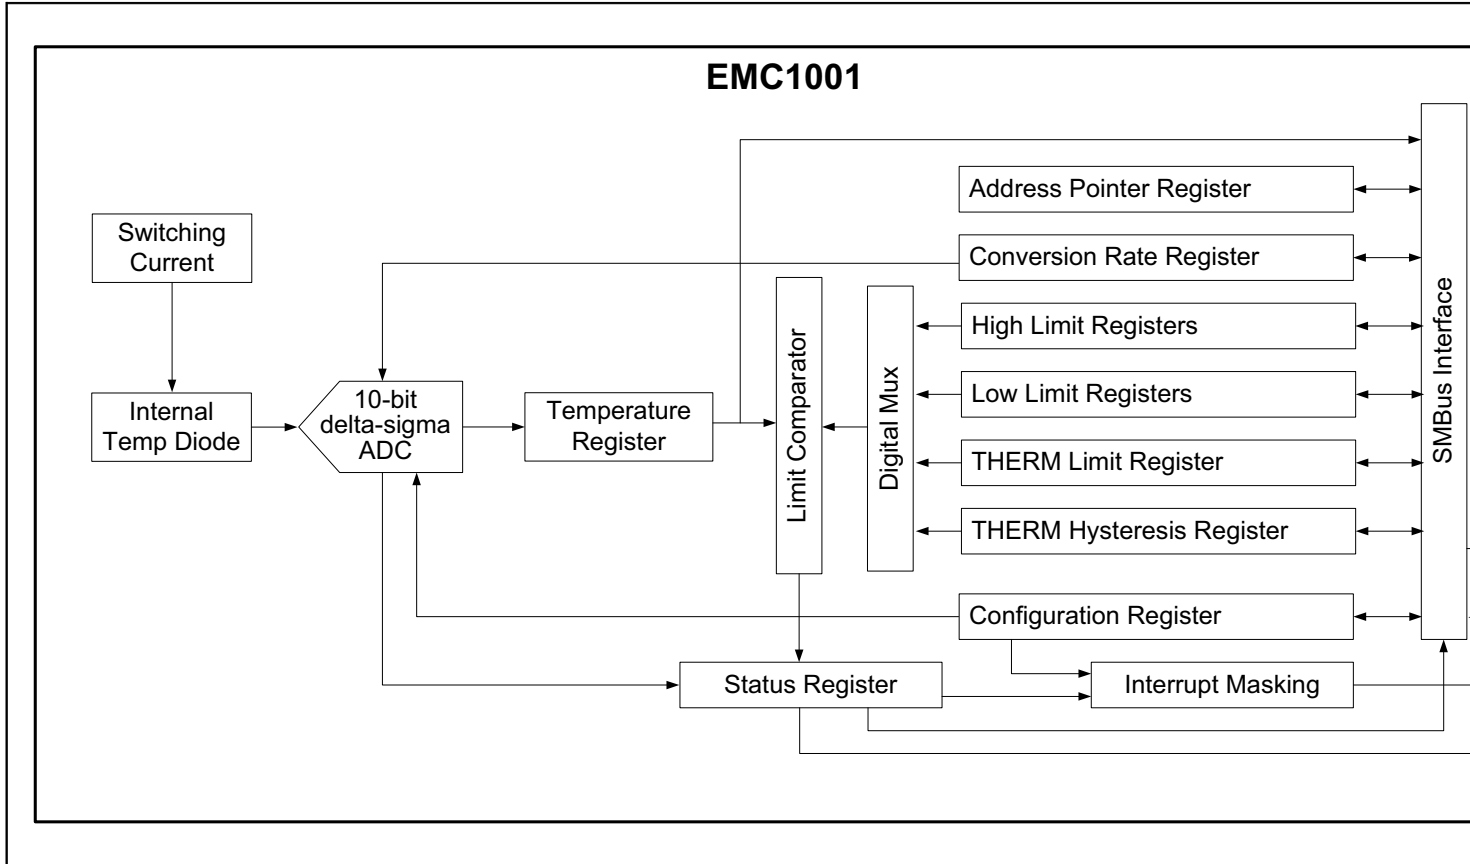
EMC1001

Switching Current

Internal Temp Diode

10-bit delta-sigma ADC

Temperature Register

Limit Comparator

Digital Mux

Address Pointer Register

Conversion Rate Register

High Limit Registers

Low Limit Registers

THERM Limit Register

THERM Hysteresis Register

Configuration Register

SMBus Interface

Status Register

Interrupt Masking